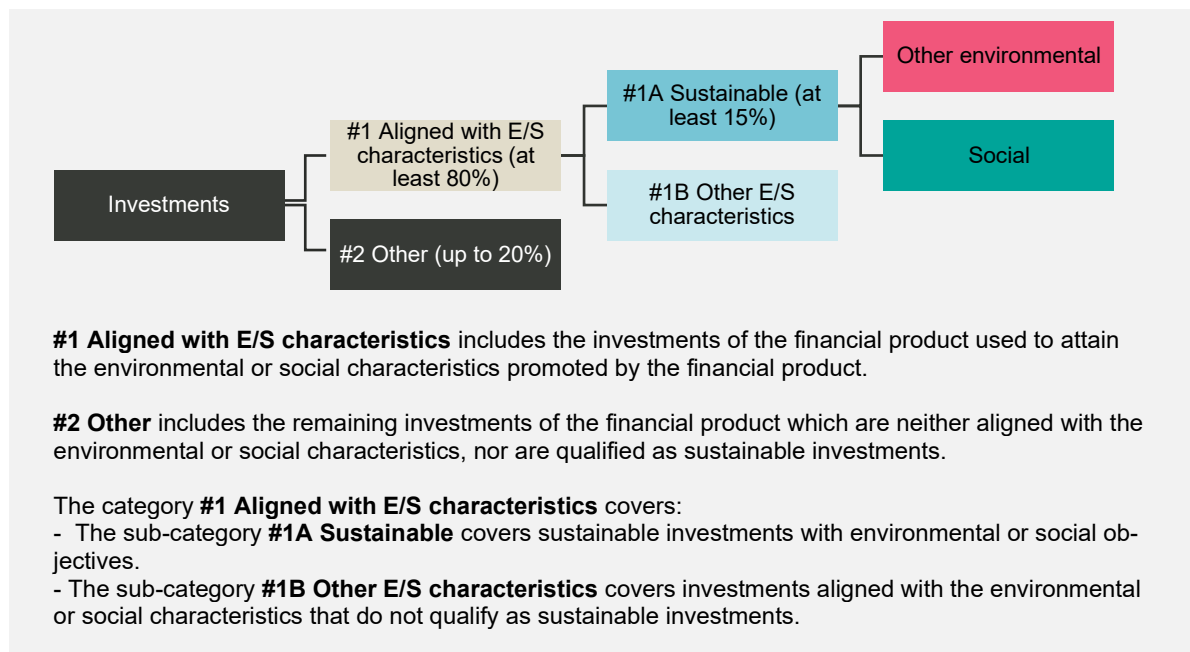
Investments

#1 Aligned with E/S characteristics (at least 80%)

#2 Other (up to 20%)

#1A Sustainable (at least 15%)

#1B Other E/S characteristics

Other environmental

Social

**#1 Aligned with E/S characteristics** includes the investments of the financial product used to attain the environmental or social characteristics promoted by the financial product.

**#2 Other** includes the remaining investments of the financial product which are neither aligned with the environmental or social characteristics, nor are qualified as sustainable investments.

The category **#1 Aligned with E/S characteristics** covers:
- The sub-category **#1A Sustainable** covers sustainable investments with environmental or social objectives.
- The sub-category **#1B Other E/S characteristics** covers investments aligned with the environmental or social characteristics that do not qualify as sustainable investments.